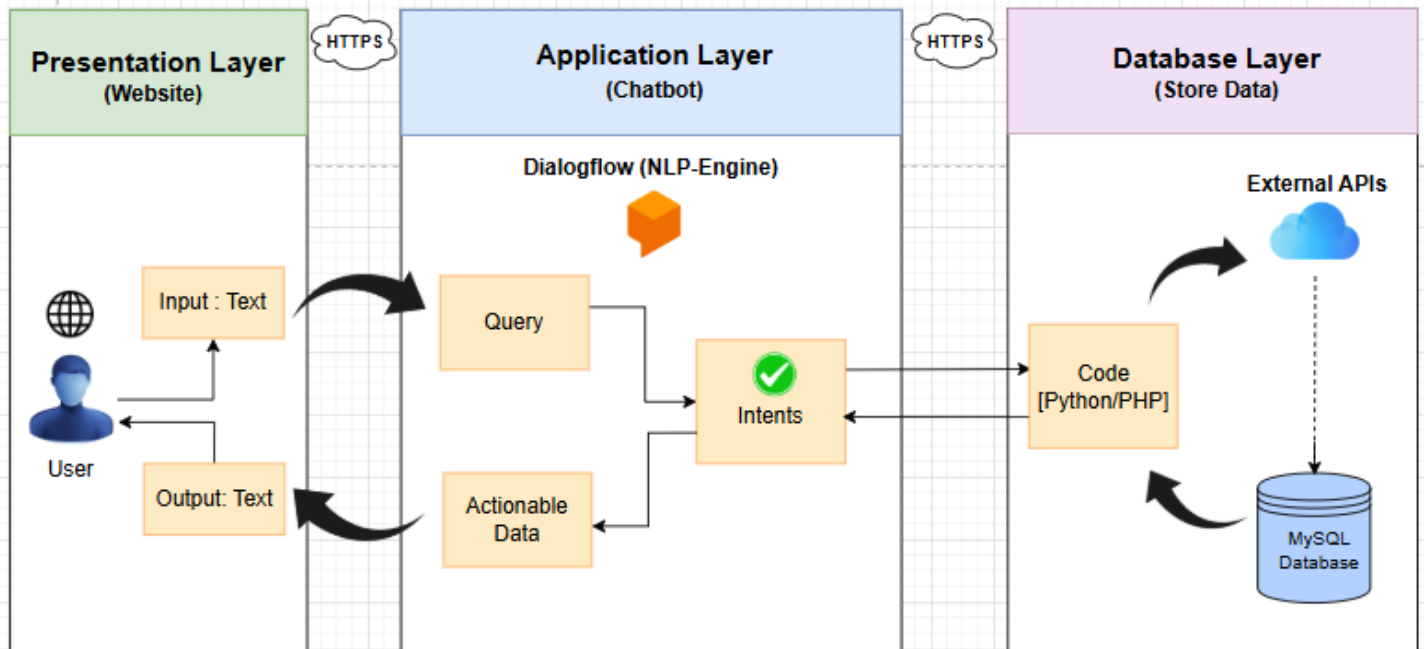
Presentation Layer
(Website)

HTTPS

Application Layer
(Chatbot)

HTTPS

Database Layer
(Store Data)

Dialogflow (NLP-Engine)

External APIs

Input : Text

User

Output: Text

Query

Intents

Actionable Data

Code
[Python/PHP]

MySQL Database